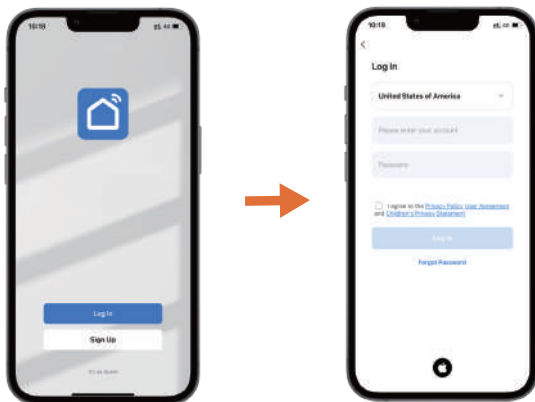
10:19

Log In

Sign Up

Try as Guest

10:19

<

Log In

United States of America

Please enter your account

Password

I agree to the Privacy Policy User Agreement and Children's Privacy Statement

Log In

Forgot Password